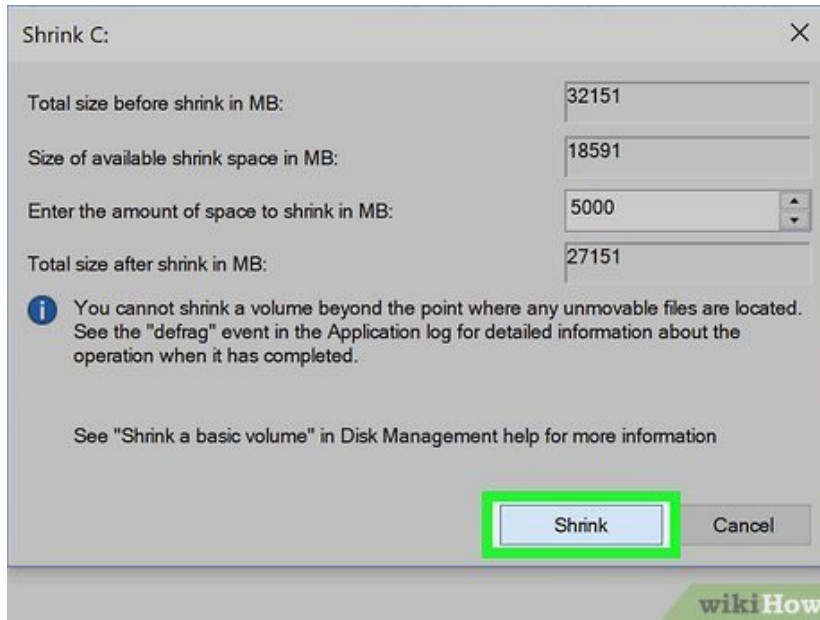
Shrink C:

×

Total size before shrink in MB: 32151

Size of available shrink space in MB: 18591

Enter the amount of space to shrink in MB: 5000

Total size after shrink in MB: 27151

You cannot shrink a volume beyond the point where any unmovable files are located. See the "defrag" event in the Application log for detailed information about the operation when it has completed.

See "Shrink a basic volume" in Disk Management help for more information

Shrink

Cancel

wikiHow